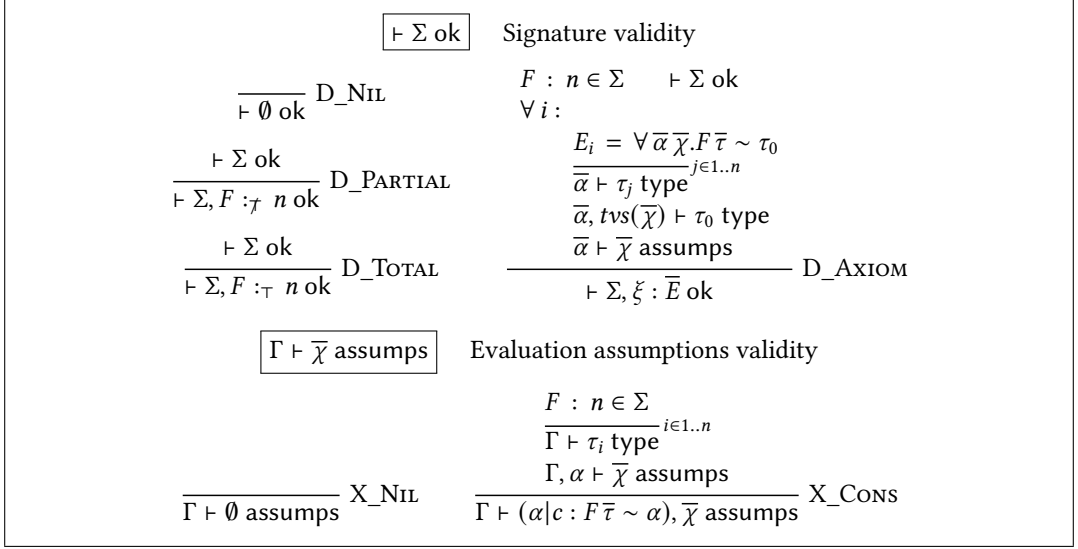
$\vdash \Sigma$ ok   Signature validity

$\frac{}{\vdash \emptyset \text{ ok}}$ D_Nil

$\frac{\vdash \Sigma \text{ ok}}{\vdash \Sigma, F :_{\not\top} n \text{ ok}}$ D_Partial

$\frac{\vdash \Sigma \text{ ok}}{\vdash \Sigma, F :_{\top} n \text{ ok}}$ D_Total

$\frac{F : n \in \Sigma \quad \vdash \Sigma \text{ ok} \quad \forall i : \; E_i = \forall \overline{\alpha}\, \overline{\chi}. F\, \overline{\tau} \sim \tau_0 \quad \overline{\overline{\alpha} \vdash \tau_j \text{ type}}^{j \in 1..n} \quad \overline{\alpha}, tvs(\overline{\chi}) \vdash \tau_0 \text{ type} \quad \overline{\alpha} \vdash \overline{\chi} \text{ assumps}}{\vdash \Sigma, \xi : \overline{E} \text{ ok}}$ D_Axiom

$\Gamma \vdash \overline{\chi}$ assumps   Evaluation assumptions validity

$\frac{}{\Gamma \vdash \emptyset \text{ assumps}}$ X_Nil

$\frac{F : n \in \Sigma \quad \overline{\Gamma \vdash \tau_i \text{ type}}^{i \in 1..n} \quad \Gamma, \alpha \vdash \overline{\chi} \text{ assumps}}{\Gamma \vdash (\alpha | c : F\, \overline{\tau} \sim \alpha), \overline{\chi} \text{ assumps}}$ X_Cons